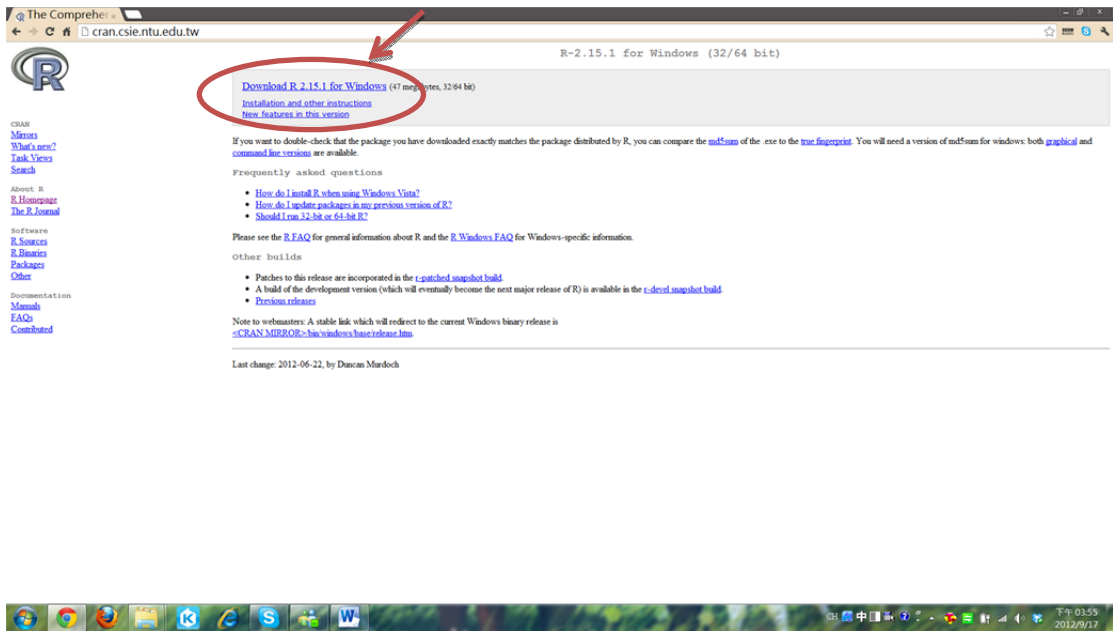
The Comprehe ×

cran.csie.ntu.edu.tw

R-2.15.1 for Windows (32/64 bit)

Download R 2.15.1 for Windows (47 megabytes, 32/64 bit)
Installation and other instructions
New features in this version

If you want to double-check that the package you have downloaded exactly matches the package distributed by R, you can compare the md5sum of the .exe to the true fingerprint. You will need a version of md5sum for windows: both graphical and command line versions are available.

Frequently asked questions

- How do I install R when using Windows Vista?
- How do I update packages in my previous version of R?
- Should I run 32-bit or 64-bit R?

Please see the R FAQ for general information about R and the R Windows FAQ for Windows-specific information.

Other builds

- Patches to this release are incorporated in the r-patched snapshot build.
- A build of the development version (which will eventually become the next major release of R) is available in the r-devel snapshot build.
- Previous releases

Note to webmasters: A stable link which will redirect to the current Windows binary release is <CRAN MIRROR>/bin/windows/base/release.htm.

Last change: 2012-06-22, by Duncan Murdoch

CRAN
Mirrors
What's new?
Task Views
Search

About R
R Homepage
The R Journal

Software
R Sources
R Binaries
Packages
Other

Documentation
Manuals
FAQs
Contributed

CH 中
下午 03:55
2012/9/17